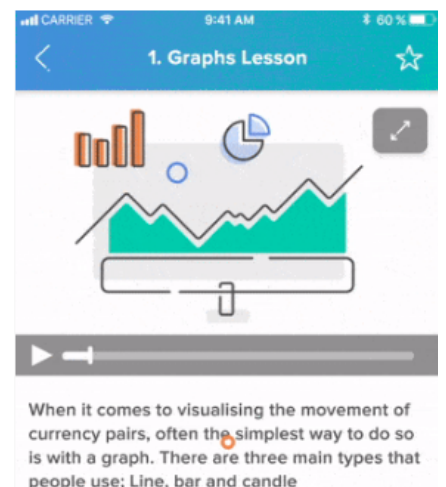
CARRIER 9:41 AM 60 %

1. Graphs Lesson

When it comes to visualising the movement of currency pairs, often the simplest way to do so is with a graph. There are three main types that people use: Line, bar and candle